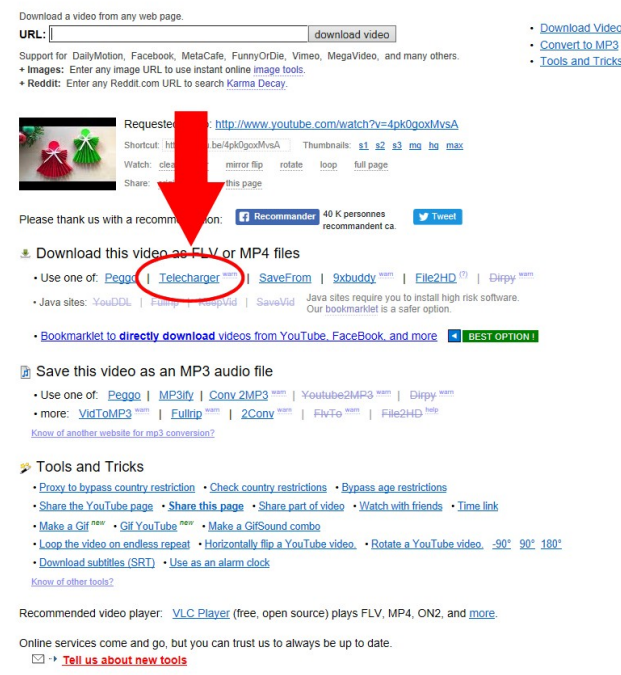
Download a video from any web page.

URL: download video

Support for DailyMotion, Facebook, MetaCafe, FunnyOrDie, Vimeo, MegaVideo, and many others.
+ Images: Enter any image URL to use instant online image tools.
+ Reddit: Enter any Reddit.com URL to search Karma Decay.

• Download Video
• Convert to MP3
• Tools and Tricks

Requested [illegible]: http://www.youtube.com/watch?v=4pk0goxMvsA
Shortcut: htt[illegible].be/4pk0goxMvsA Thumbnails: s1 s2 s3 mq hq max
Watch: clea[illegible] mirror flip rotate loop full page
Share: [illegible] this page

Please thank us with a recomm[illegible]ion: Recommander 40 K personnes recommandent ca. Tweet

Download this video as FLV or MP4 files

• Use one of: Peggo | Telecharger warn | SaveFrom | 9xbuddy warn | File2HD (?) | Dirpy warn
• Java sites: YouDDL | Fullrip | KeepVid | SaveVid Java sites require you to install high risk software. Our bookmarklet is a safer option.

• Bookmarklet to directly download videos from YouTube, FaceBook, and more BEST OPTION !

Save this video as an MP3 audio file

• Use one of: Peggo | MP3ify | Conv 2MP3 warn | Youtube2MP3 warn | Dirpy warn
• more: VidToMP3 warn | Fullrip warn | 2Conv warn | FlvTo warn | File2HD help
Know of another website for mp3 conversion?

Tools and Tricks

• Proxy to bypass country restriction • Check country restrictions • Bypass age restrictions
• Share the YouTube page • Share this page • Share part of video • Watch with friends • Time link
• Make a Gif new • Gif YouTube new • Make a GifSound combo
• Loop the video on endless repeat • Horizontally flip a YouTube video. • Rotate a YouTube video. -90° 90° 180°
• Download subtitles (SRT) • Use as an alarm clock
Know of other tools?

Recommended video player: VLC Player (free, open source) plays FLV, MP4, ON2, and more.

Online services come and go, but you can trust us to always be up to date.
Tell us about new tools